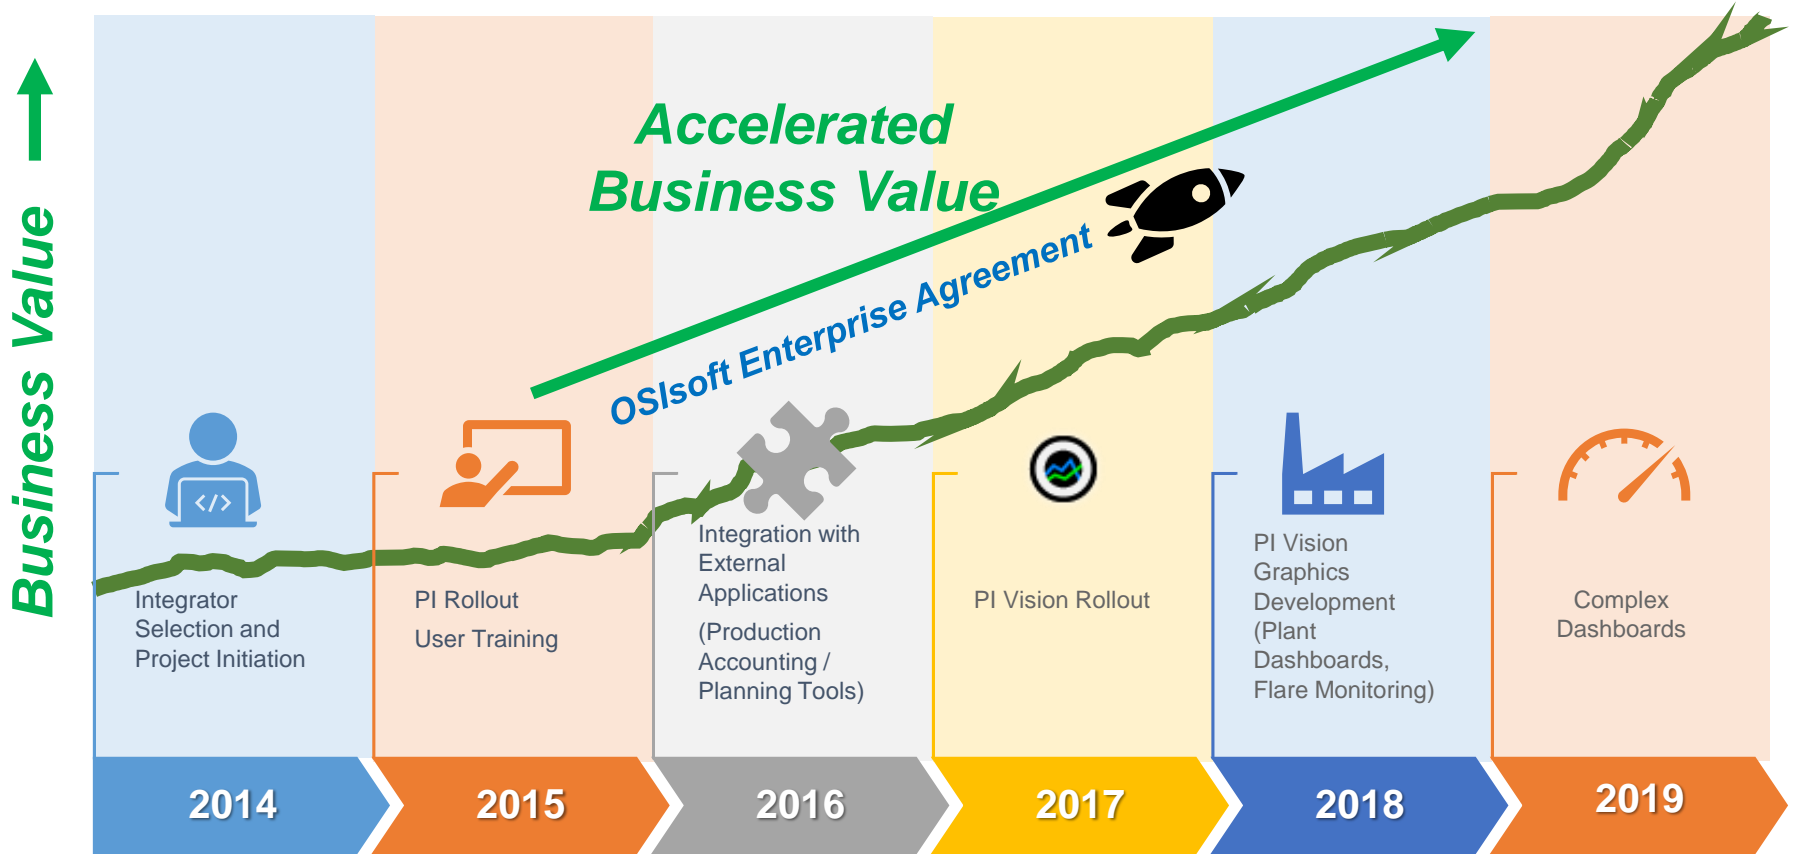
Business Value

Accelerated Business Value

OSIsoft Enterprise Agreement

Integrator Selection and Project Initiation

PI Rollout

User Training

Integration with External Applications

(Production Accounting / Planning Tools)

PI Vision Rollout

PI Vision Graphics Development (Plant Dashboards, Flare Monitoring)

Complex Dashboards

2014

2015

2016

2017

2018

2019